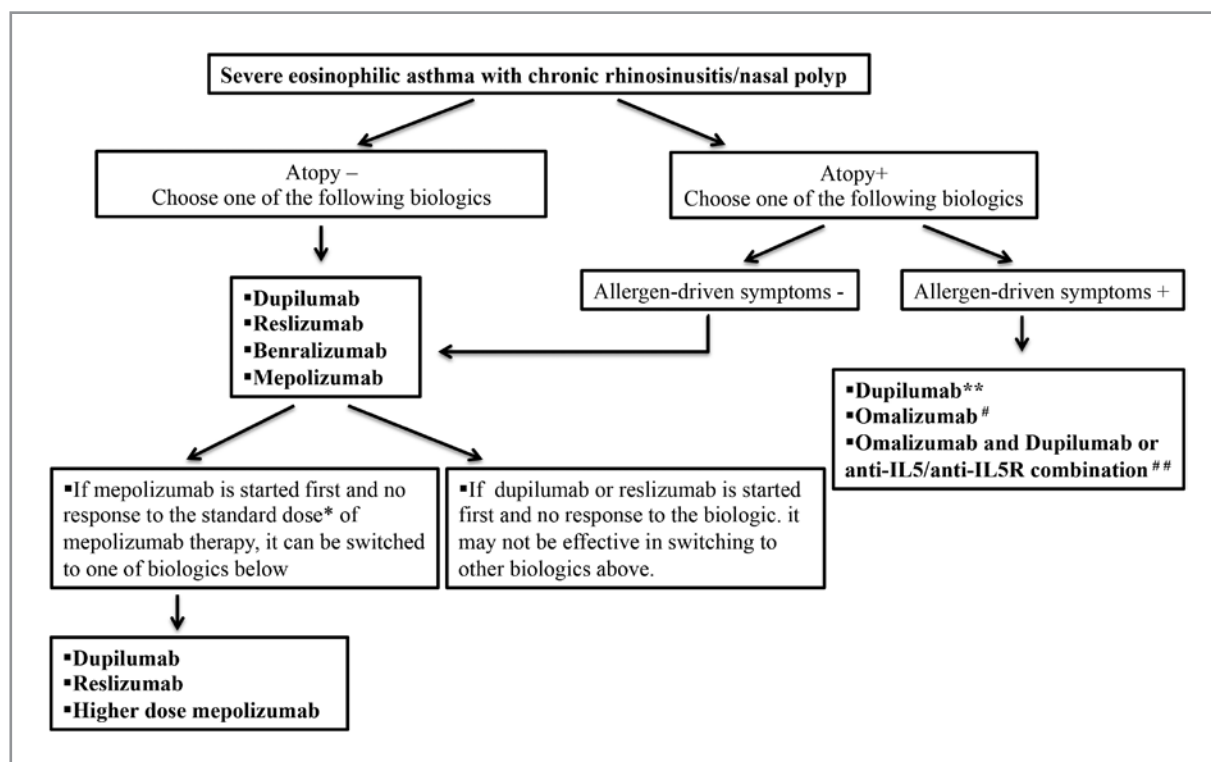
Severe eosinophilic asthma with chronic rhinosinusitis/nasal polyp

Atopy –
Choose one of the following biologics

Atopy+
Choose one of the following biologics

Allergen-driven symptoms -

Allergen-driven symptoms +

▪Dupilumab
▪Reslizumab
▪Benralizumab
▪Mepolizumab

▪Dupilumab**
▪Omalizumab$^{\#}$
▪Omalizumab and Dupilumab or anti-IL5/anti-IL5R combination$^{\#\#}$

▪If mepolizumab is started first and no response to the standard dose* of mepolizumab therapy, it can be switched to one of biologics below

▪If dupilumab or reslizumab is started first and no response to the biologic. it may not be effective in switching to other biologics above.

▪Dupilumab
▪Reslizumab
▪Higher dose mepolizumab